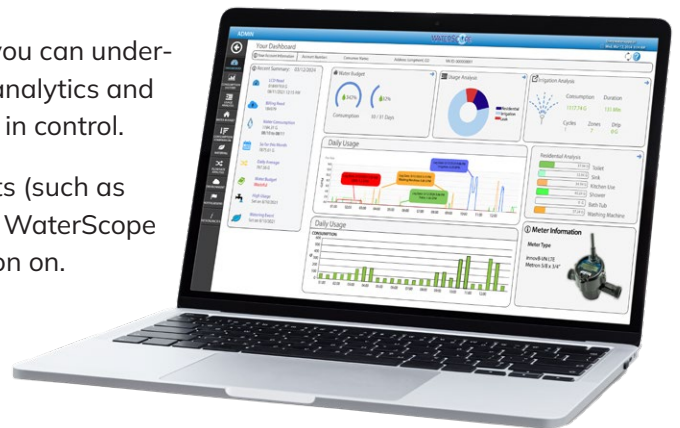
you can underanalytics and in control.

ts (such as WaterScope on on.

ADMIN

Your Dashboard

Account Summary

Water Budget

Usage Analysis

Irrigation Analysis

Consumption

Duration

Cycles

Zones

Daily Usage

Residential Analysis

Toilet

Sink

Kitchen Use

Shower

Bath Tub

Washing Machine

Daily Usage

Meter Information

Meter Type

Residential

Irrigation

Leak